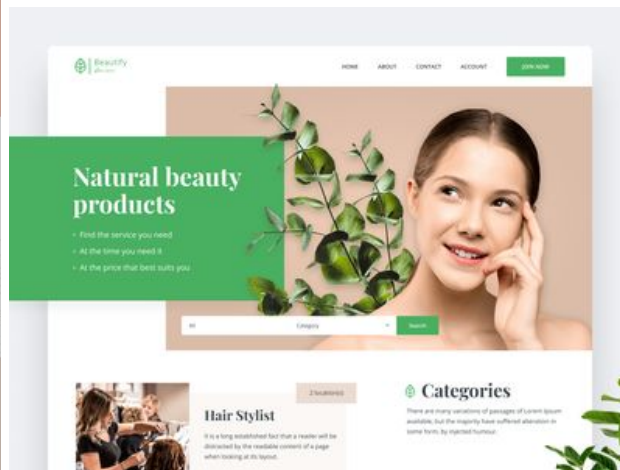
Beautify

HOME ABOUT CONTACT ACCOUNT JOIN NOW

Natural beauty products

• Find the service you need
• At the time you need it
• At the price that best suits you

All Category Search

2 locations

Hair Stylist

It is a long established fact that a reader will be distracted by the readable content of a page when looking at its layout.

Categories

There are many variations of passages of Lorem Ipsum available, but the majority have suffered alteration in some form, by injected humour.